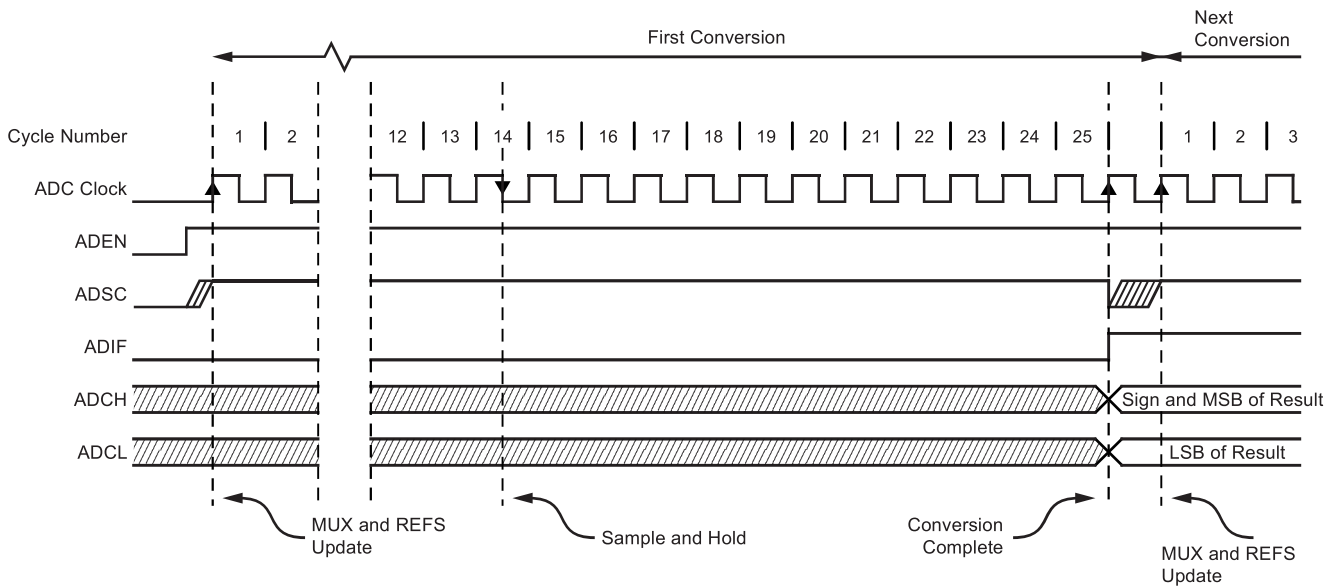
First Conversion

Next Conversion

Cycle Number

1 2 12 13 14 15 16 17 18 19 20 21 22 23 24 25 1 2 3

ADC Clock

ADEN

ADSC

ADIF

ADCH

Sign and MSB of Result

ADCL

LSB of Result

MUX and REFS Update

Sample and Hold

Conversion Complete

MUX and REFS Update